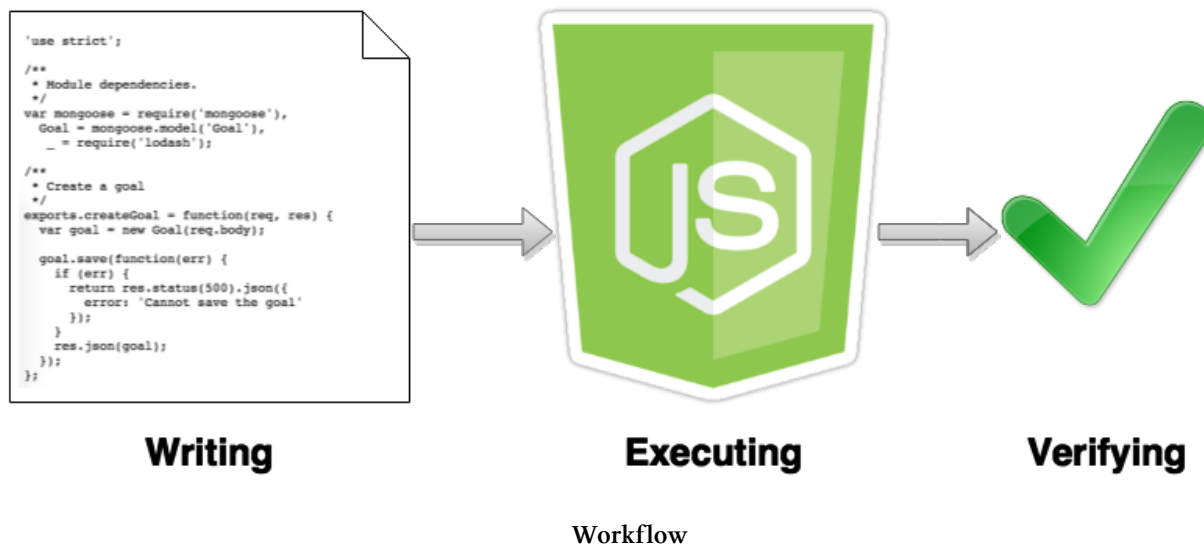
'use strict';

/**
 * Module dependencies.
 */
var mongoose = require('mongoose'),
  Goal = mongoose.model('Goal'),
  _ = require('lodash');

/**
 * Create a goal
 */
exports.createGoal = function(req, res) {
  var goal = new Goal(req.body);

  goal.save(function(err) {
    if (err) {
      return res.status(500).json({
        error: 'Cannot save the goal'
      });
    }
    res.json(goal);
  });
};

JS

Writing

Executing

Verifying

Workflow